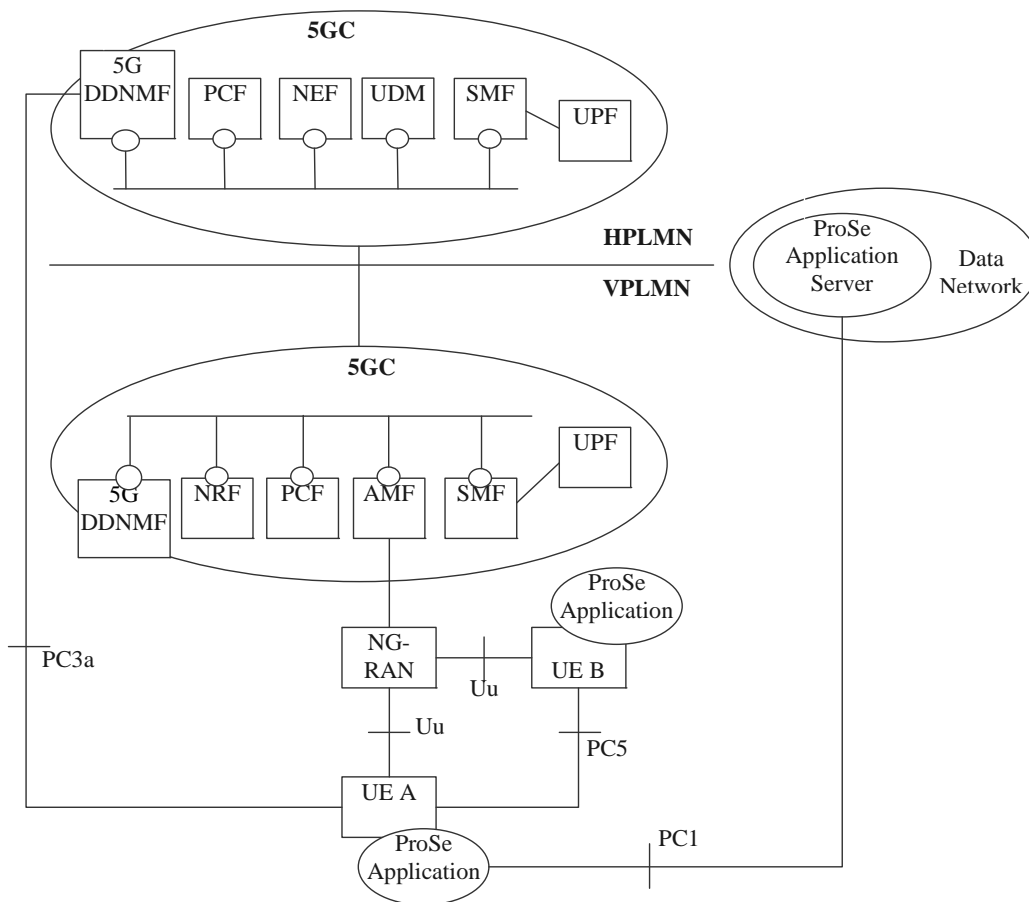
5GC

5G DDNMF

PCF

NEF

UDM

SMF

UPF

HPLMN

VPLMN

ProSe Application Server

Data Network

5GC

UPF

5G DDNMF

NRF

PCF

AMF

SMF

ProSe Application

NG-RAN

UE B

PC3a

Uu

Uu

PC5

UE A

PC1

ProSe Application